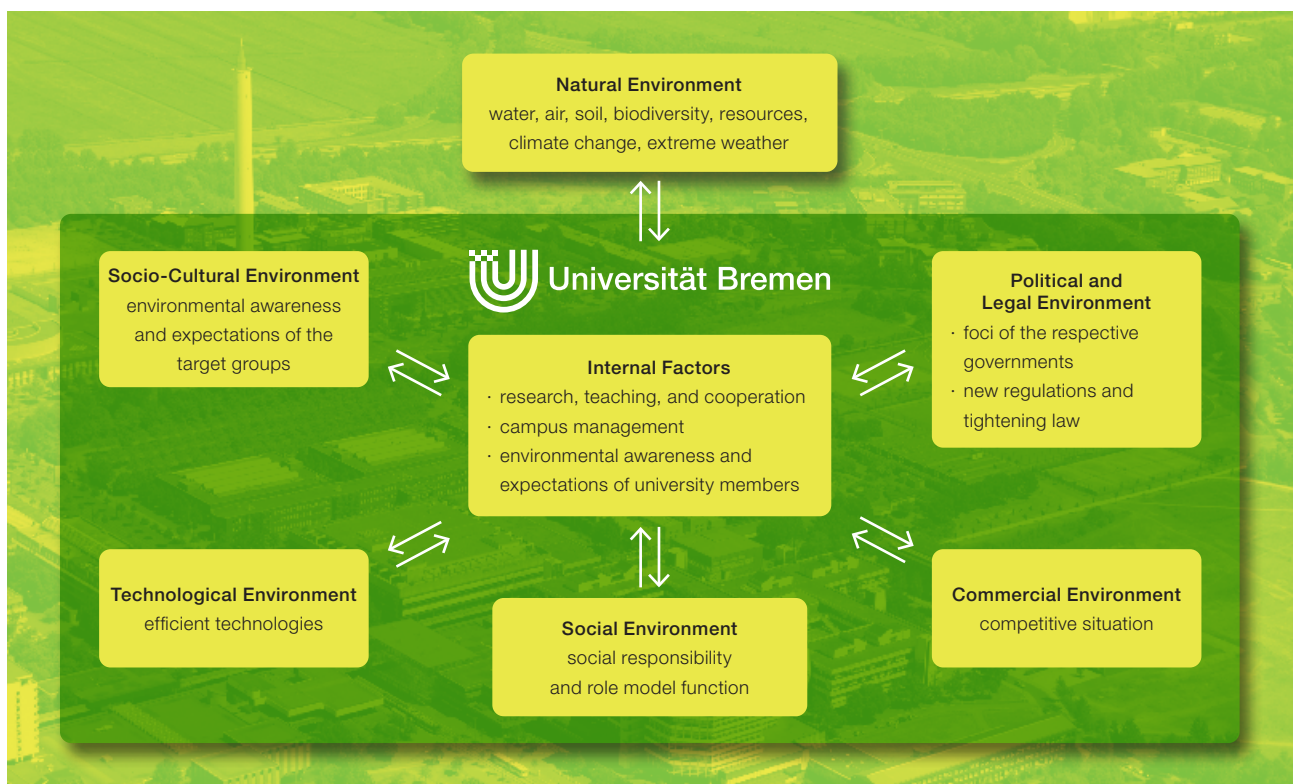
Natural Environment
water, air, soil, biodiversity, resources, climate change, extreme weather

Universität Bremen

Socio-Cultural Environment
environmental awareness and expectations of the target groups

Political and Legal Environment
· foci of the respective governments
· new regulations and tightening law

Internal Factors
· research, teaching, and cooperation
· campus management
· environmental awareness and expectations of university members

Technological Environment
efficient technologies

Social Environment
social responsibility and role model function

Commercial Environment
competitive situation